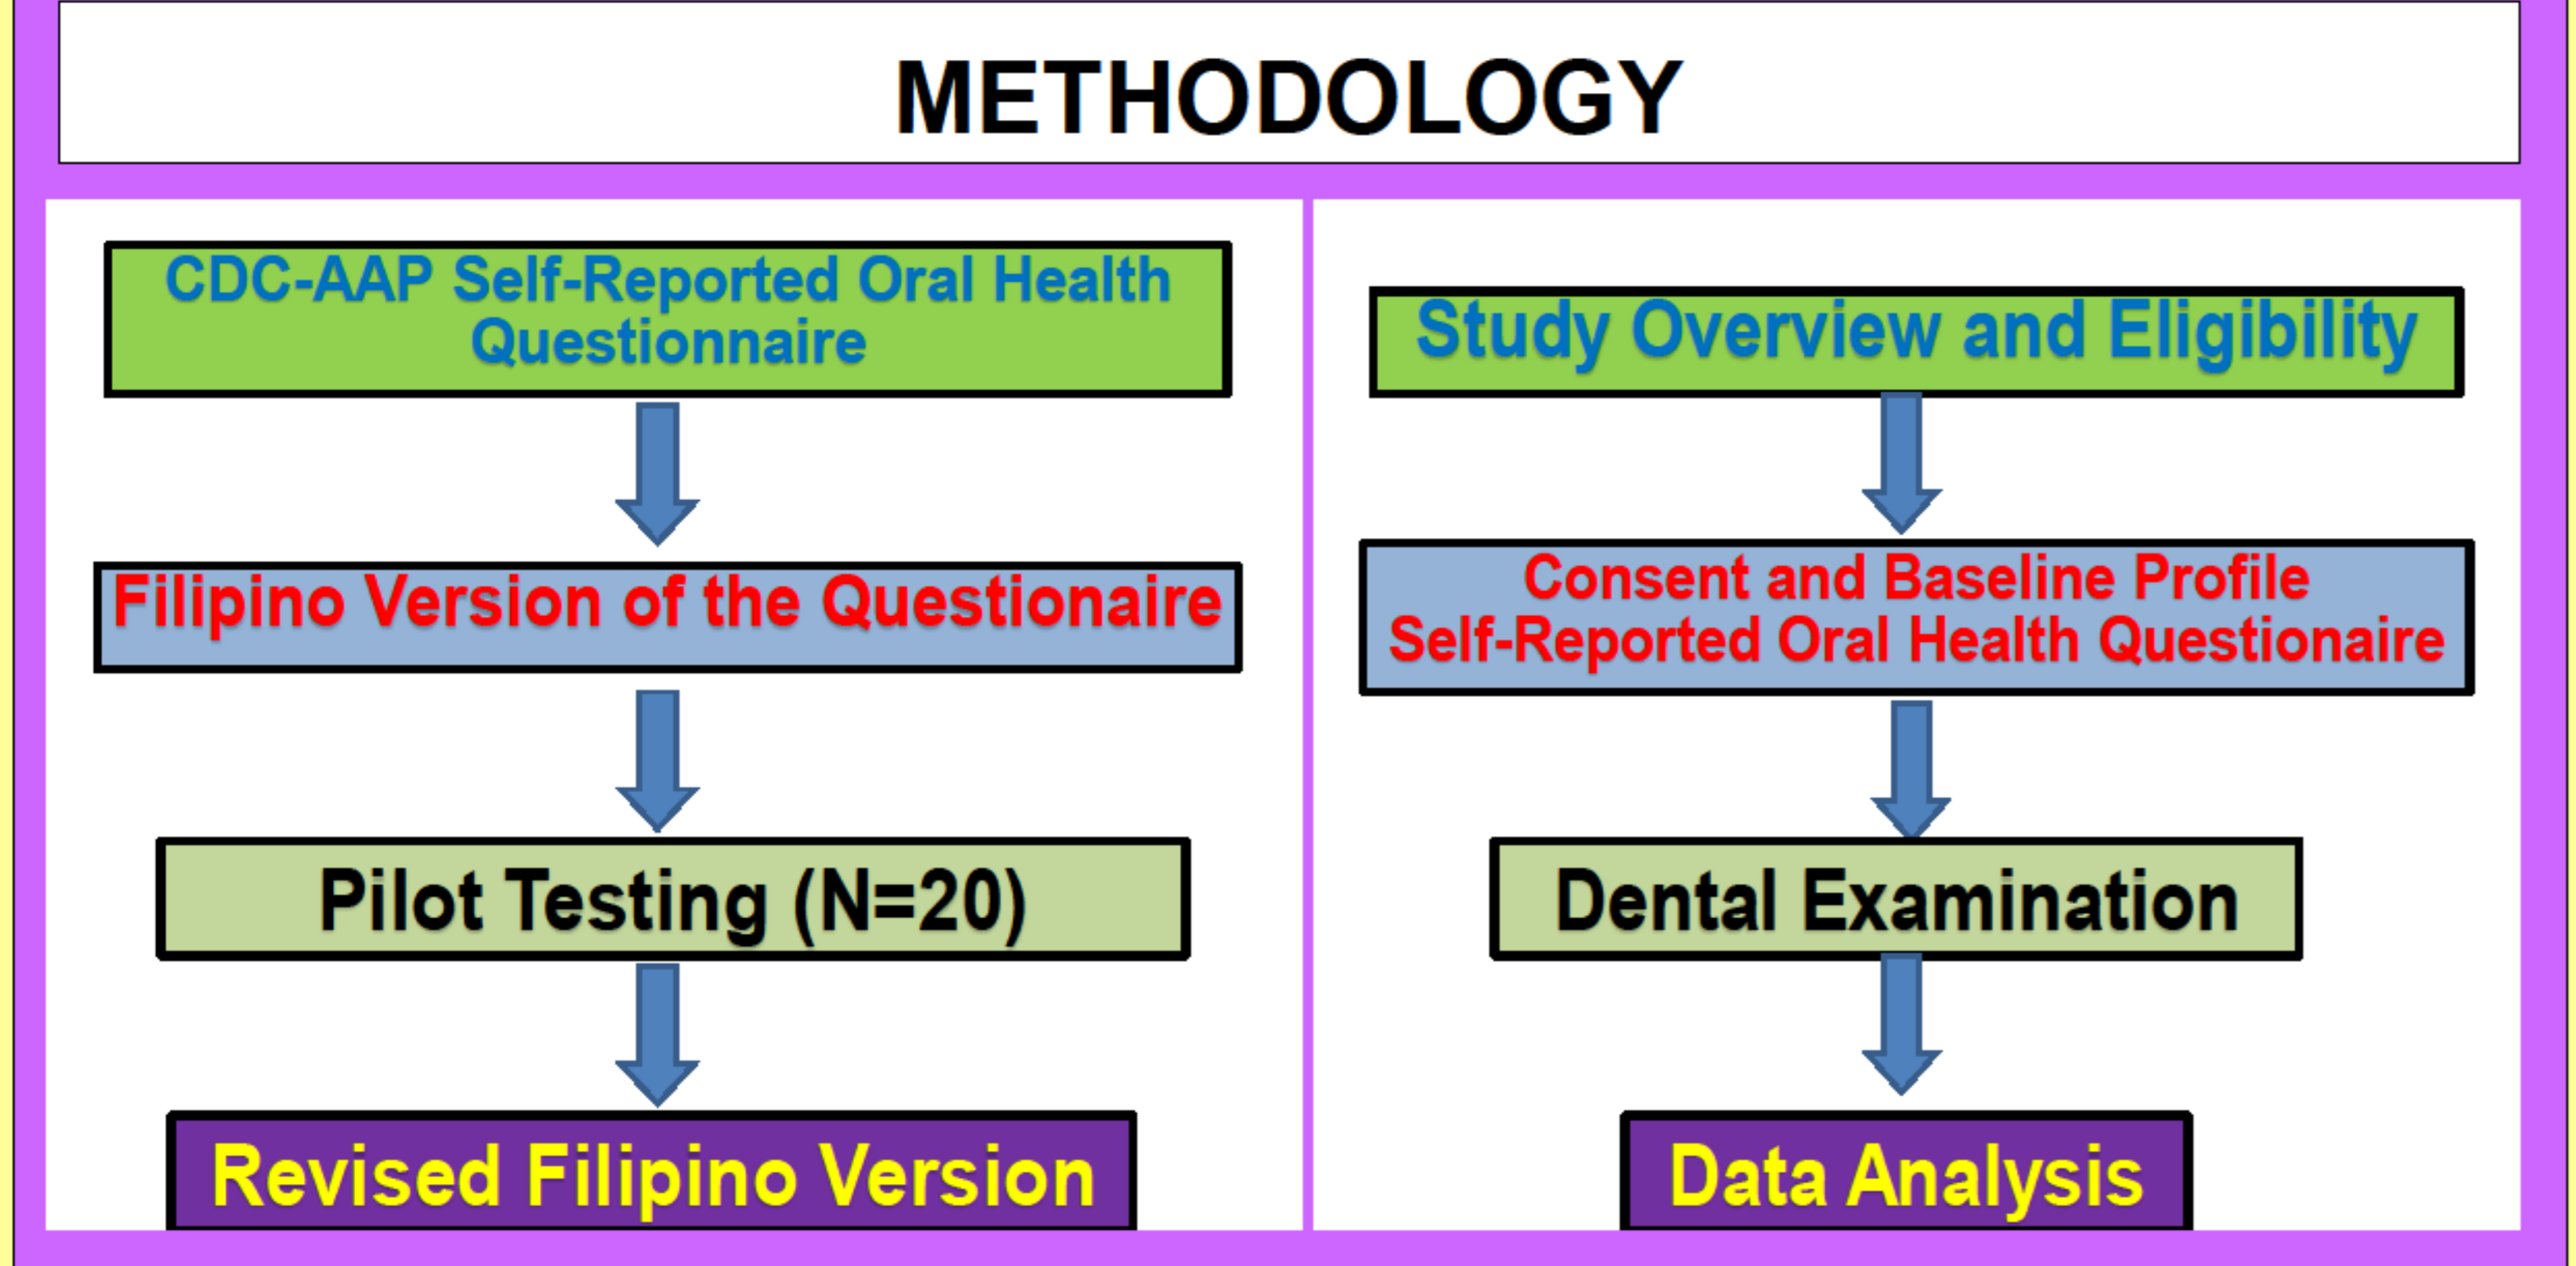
METHODOLOGY

CDC-AAP Self-Reported Oral Health Questionnaire

Filipino Version of the Questionaire

Pilot Testing (N=20)

Revised Filipino Version

Study Overview and Eligibility

Consent and Baseline Profile
Self-Reported Oral Health Questionaire

Dental Examination

Data Analysis